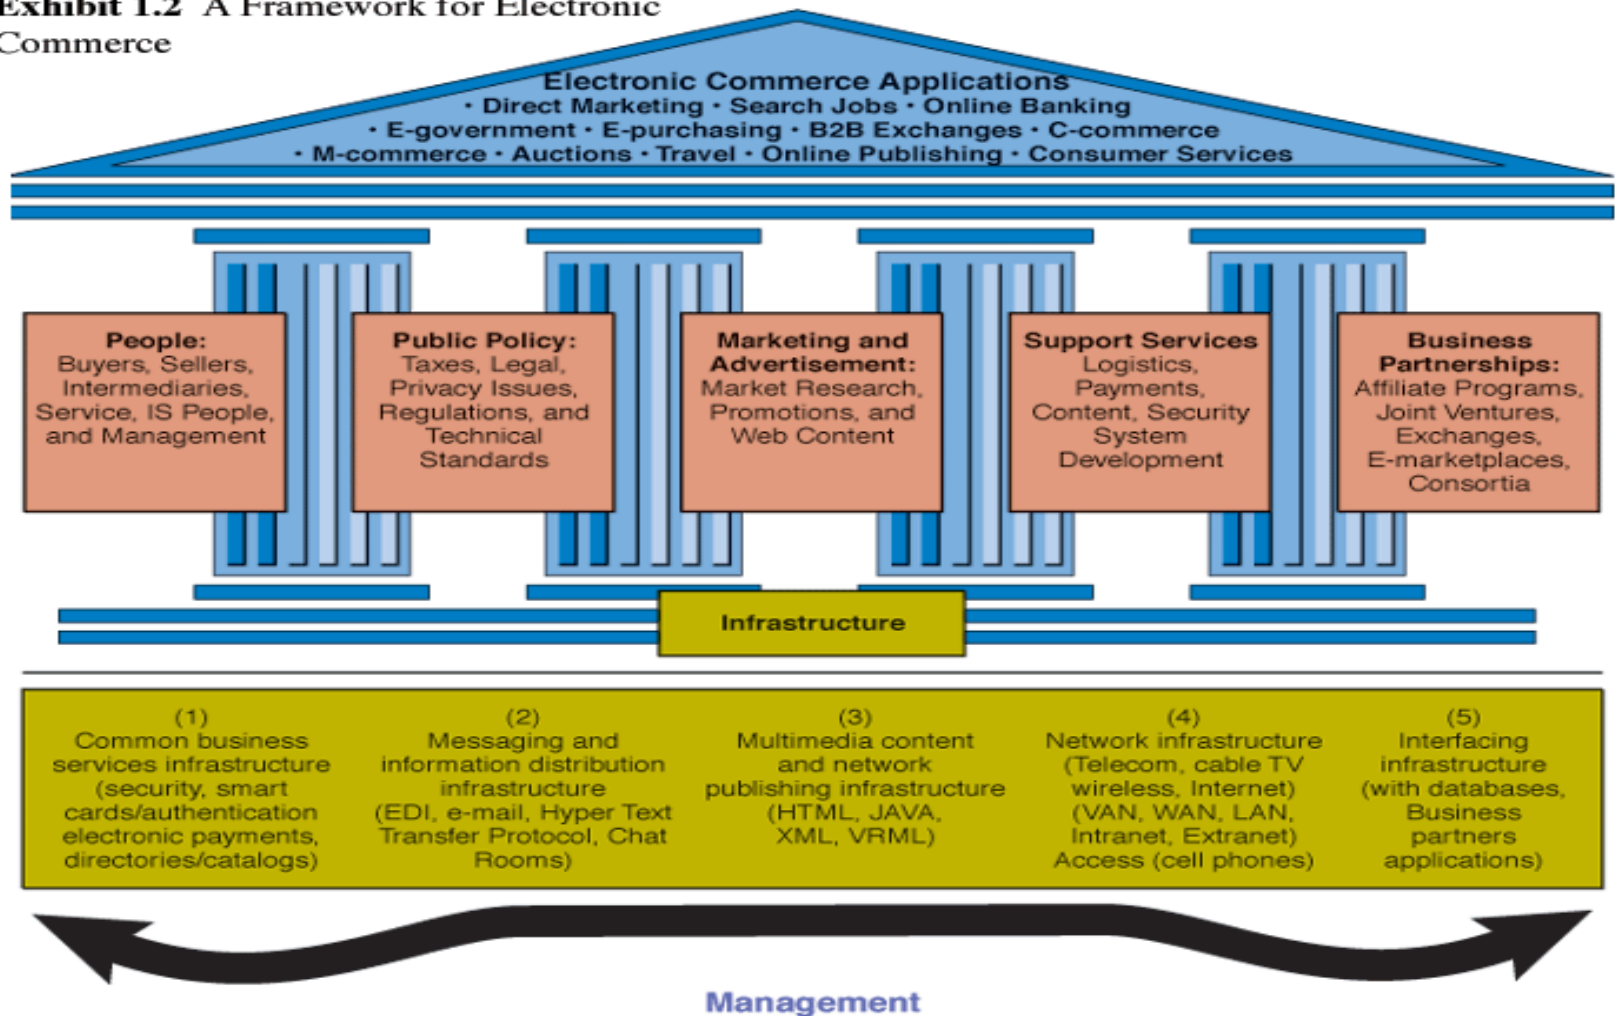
Exhibit 1.2 A Framework for Electronic Commerce

Electronic Commerce Applications
• Direct Marketing • Search Jobs • Online Banking
• E-government • E-purchasing • B2B Exchanges • C-commerce
• M-commerce • Auctions • Travel • Online Publishing • Consumer Services

People:
Buyers, Sellers, Intermediaries, Service, IS People, and Management

Public Policy:
Taxes, Legal, Privacy Issues, Regulations, and Technical Standards

Marketing and Advertisement:
Market Research, Promotions, and Web Content

Support Services
Logistics, Payments, Content, Security System Development

Business Partnerships:
Affiliate Programs, Joint Ventures, Exchanges, E-marketplaces, Consortia

Infrastructure

(1)
Common business services infrastructure (security, smart cards/authentication electronic payments, directories/catalogs)

(2)
Messaging and information distribution infrastructure (EDI, e-mail, Hyper Text Transfer Protocol, Chat Rooms)

(3)
Multimedia content and network publishing infrastructure (HTML, JAVA, XML, VRML)

(4)
Network infrastructure (Telecom, cable TV wireless, Internet) (VAN, WAN, LAN, Intranet, Extranet) Access (cell phones)

(5)
Interfacing infrastructure (with databases, Business partners applications)

Management